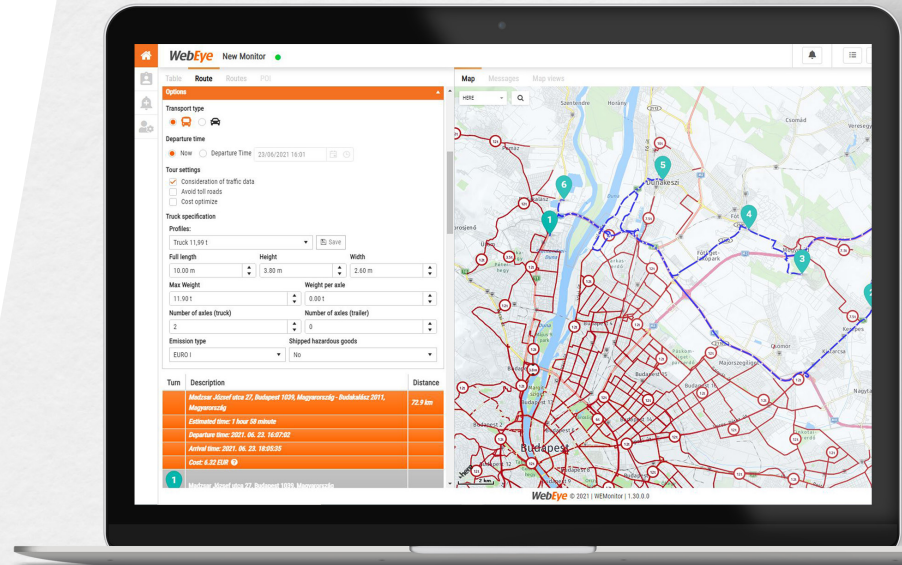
WebEye New Monitor

Table Route Routes POI

Options

Transport type

Departure time

Now Departure Time 23/06/2021 16:01

Tour settings

Consideration of traffic data

Avoid toll roads

Cost optimize

Truck specification

Profiles:

Truck 11,99 t

Save

Full length

10.00 m

Height

3.80 m

Width

2.60 m

Max Weight

11.99 t

Weight per axle

0.00 t

Number of axles (truck)

2

Number of axles (trailer)

0

Emission type

EURO I

Shipped hazardous goods

No

| Turn | Description | Distance |
|---|---|---|
| | Madzsar József utca 27, Budapest 1039, Magyarország - Budakalász 2011, Magyarország | 72.9 km |
| | Estimated time: 1 hour 58 minute | |
| | Departure time: 2021. 06. 23. 16:07:02 | |
| | Arrival time: 2021. 06. 23. 18:05:35 | |
| | Cost: 6.32 EUR | |
| 1 | Madzsar József utca 27, Budapest 1039, Magyarország | |

Map Messages Map views

HERE

Szentendre

Dunakeszi

Csomád

Veresegyház

Budapest

Kerepes

Nagytarcsa

Mogyoród

Fót

1 2 3 4 5 6

WebEye © 2021 | WEMonitor | 1.30.0.0